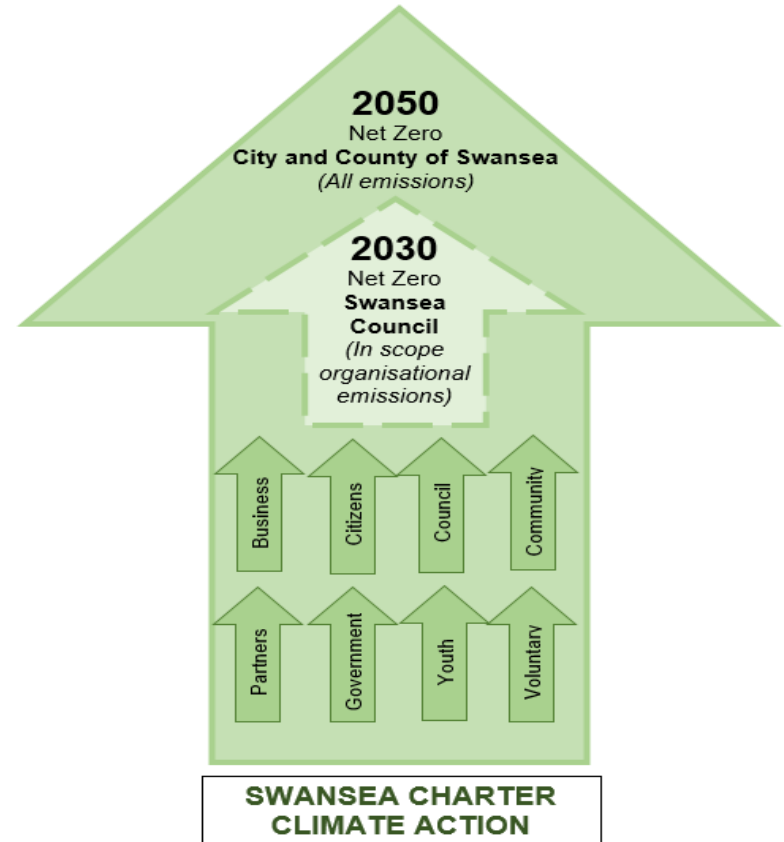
2050
Net Zero
City and County of Swansea
(All emissions)

2030
Net Zero
Swansea Council
(In scope organisational emissions)

Business

Citizens

Council

Community

Partners

Government

Youth

Voluntary

SWANSEA CHARTER
CLIMATE ACTION